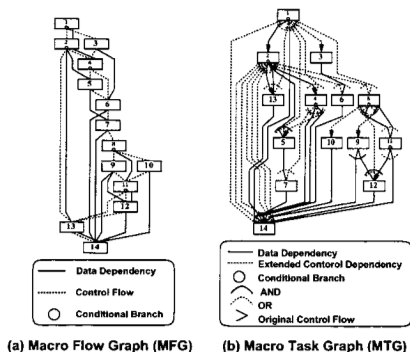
1
2
3
4
5
6
7
8
9
10
11
12
13
14

Data Dependency
Control Flow
Conditional Branch

(a) Macro Flow Graph (MFG)

1
2
3
4
13
8
6
11
5
10
9
7
12
14

Data Dependency
Extended Contorol Dependency
Conditional Branch
AND
OR
Original Control Flow

(b) Macro Task Graph (MTG)